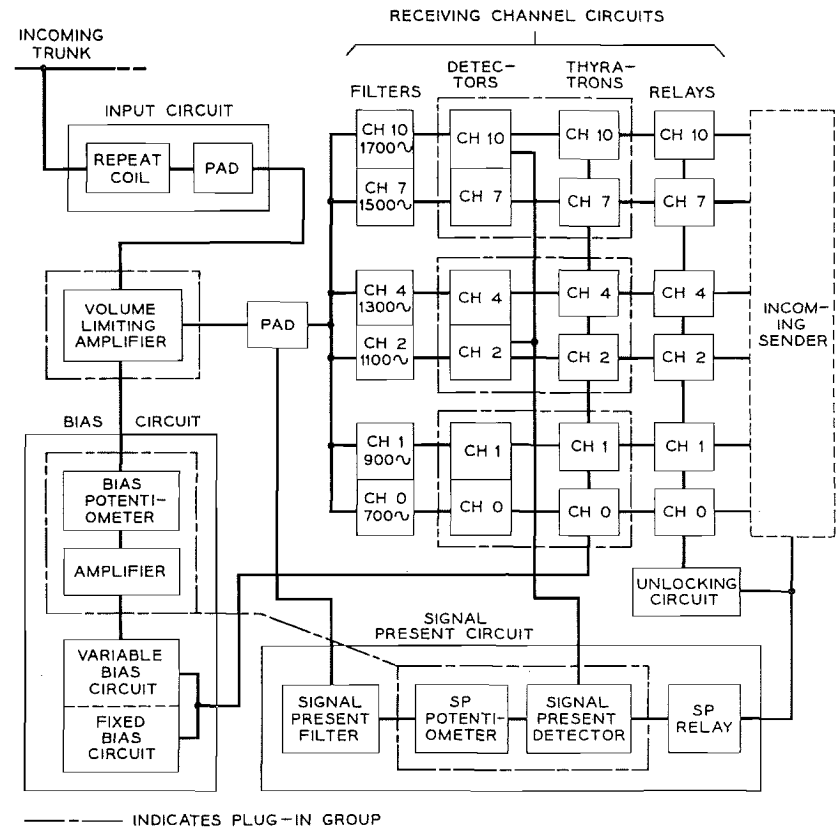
RECEIVING CHANNEL CIRCUITS

INCOMING TRUNK

INPUT CIRCUIT

REPEAT COIL

PAD

FILTERS

DETECTORS

THYRATRONS

RELAYS

CH 10 1700∿

CH 10

CH 10

CH 10

CH 7 1500∿

CH 7

CH 7

CH 7

VOLUME LIMITING AMPLIFIER

PAD

CH 4 1300∿

CH 4

CH 4

CH 4

CH 2 1100∿

CH 2

CH 2

CH 2

INCOMING SENDER

BIAS CIRCUIT

CH 1 900∿

CH 1

CH 1

CH 1

BIAS POTENTIOMETER

CH 0 700∿

CH 0

CH 0

CH 0

AMPLIFIER

UNLOCKING CIRCUIT

SIGNAL PRESENT CIRCUIT

VARIABLE BIAS CIRCUIT

FIXED BIAS CIRCUIT

SIGNAL PRESENT FILTER

SP POTENTIOMETER

SIGNAL PRESENT DETECTOR

SP RELAY

INDICATES PLUG-IN GROUP